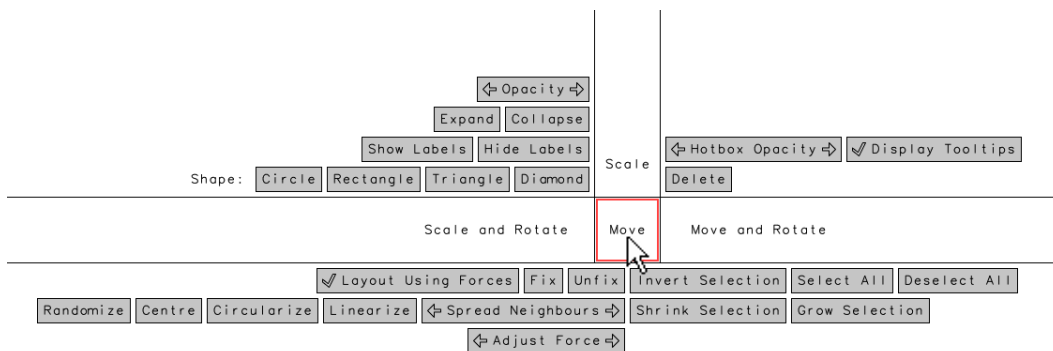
⇦ Opacity ⇨

Expand Collapse

Show Labels Hide Labels

Shape: Circle Rectangle Triangle Diamond

Scale

⇦ Hotbox Opacity ⇨ ✓ Display Tooltips

Delete

Scale and Rotate

Move

Move and Rotate

✓ Layout Using Forces Fix Unfix Invert Selection Select All Deselect All

Randomize Centre Circularize Linearize ⇦ Spread Neighbours ⇨ Shrink Selection Grow Selection

⇦ Adjust Force ⇨